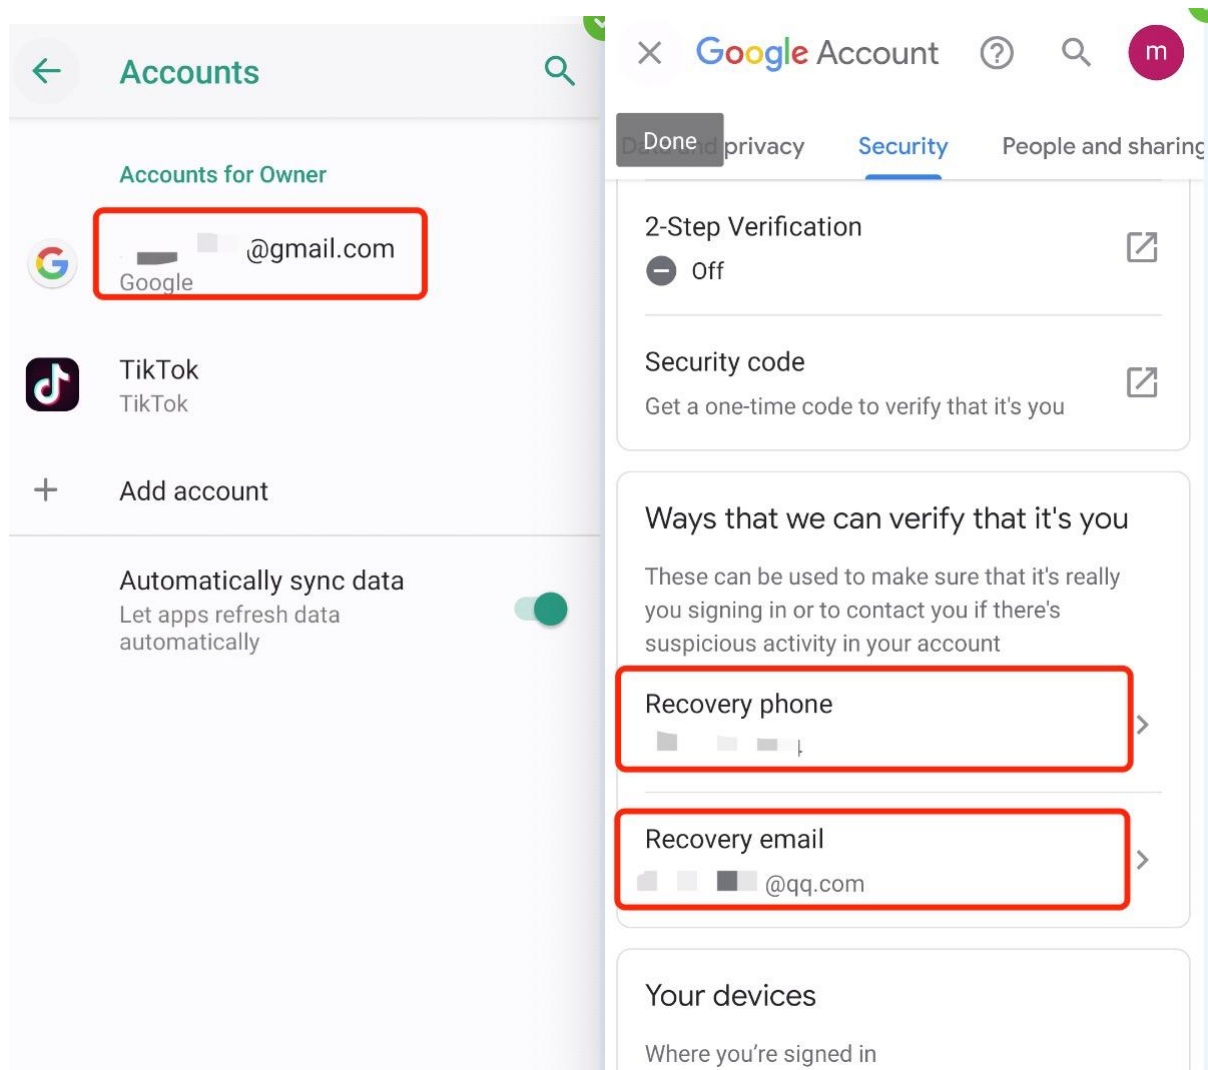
Accounts

Accounts for Owner

@gmail.com
Google

TikTok
TikTok

Add account

Automatically sync data
Let apps refresh data automatically

Google Account

m

Done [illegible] privacy Security People and sharing

2-Step Verification
Off

Security code
Get a one-time code to verify that it's you

Ways that we can verify that it's you
These can be used to make sure that it's really you signing in or to contact you if there's suspicious activity in your account

Recovery phone
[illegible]

Recovery email
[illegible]@qq.com

Your devices
Where you're signed in